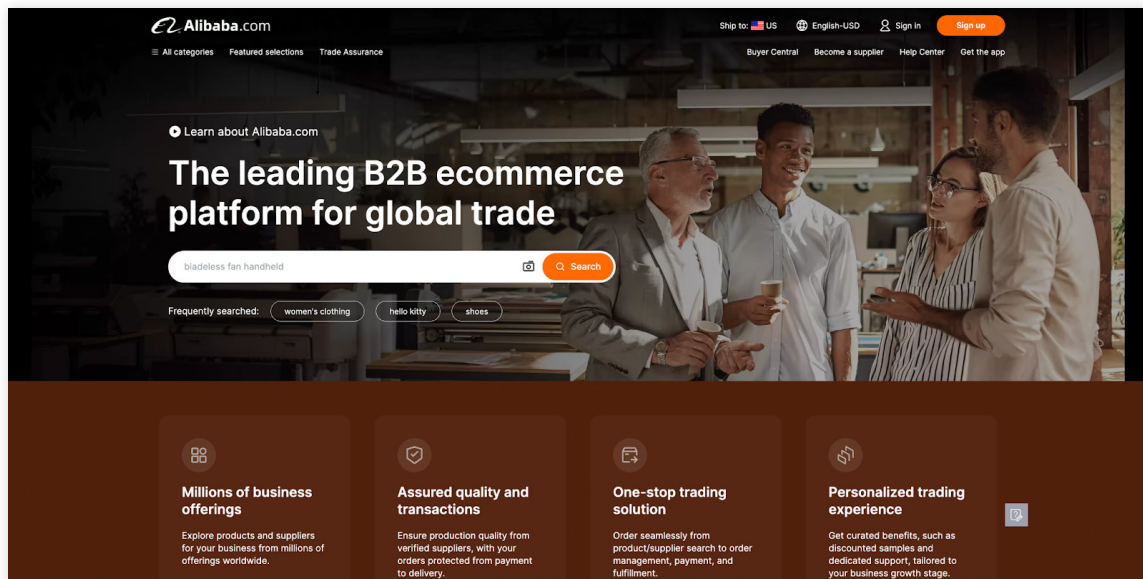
Alibaba.com

Ship to: US English-USD Sign in Sign up

All categories Featured selections Trade Assurance

Buyer Central Become a supplier Help Center Get the app

Learn about Alibaba.com

The leading B2B ecommerce platform for global trade

bladeless fan handheld

Search

Frequently searched: women's clothing hello kitty shoes

Millions of business offerings

Explore products and suppliers for your business from millions of offerings worldwide.

Assured quality and transactions

Ensure production quality from verified suppliers, with your orders protected from payment to delivery.

One-stop trading solution

Order seamlessly from product/supplier search to order management, payment, and fulfillment.

Personalized trading experience

Get curated benefits, such as discounted samples and dedicated support, tailored to your business growth stage.